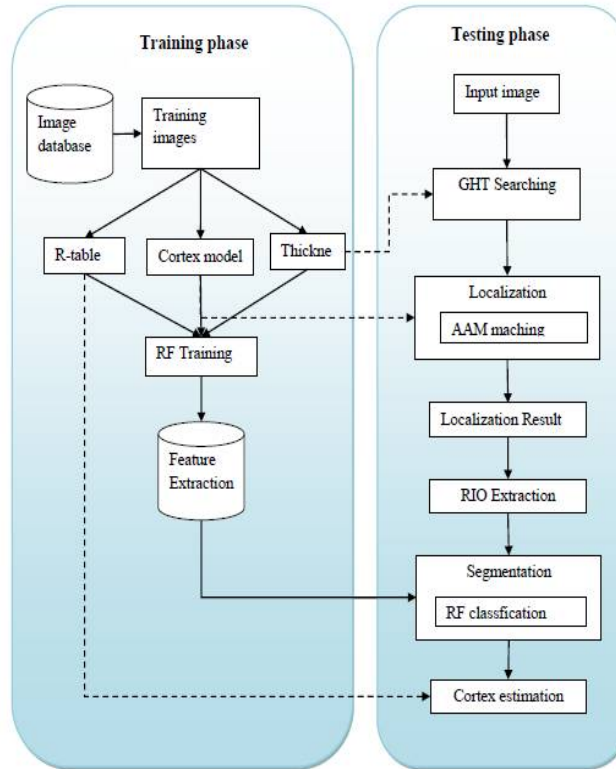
Training phase

Image database

Training images

R-table

Cortex model

Thickne

RF Training

Feature Extraction

Testing phase

Input image

GHT Searching

Localization

AAM maching

Localization Result

RIO Extraction

Segmentation

RF classfication

Cortex estimation